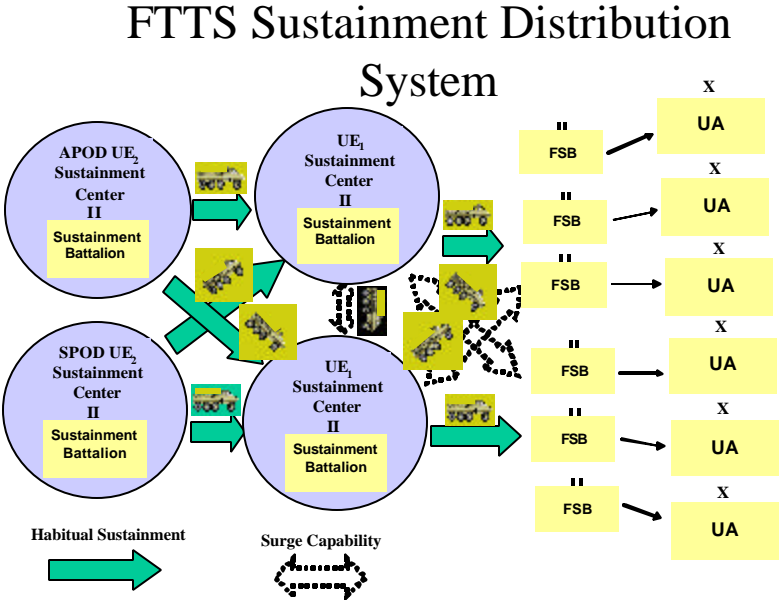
FTTS Sustainment Distribution System

APOD UE$_2$ Sustainment Center
II
Sustainment Battalion

SPOD UE$_2$ Sustainment Center
II
Sustainment Battalion

UE$_1$ Sustainment Center
II
Sustainment Battalion

UE$_1$ Sustainment Center
II
Sustainment Battalion

II
FSB

X
UA

II
FSB

X
UA

II
FSB

X
UA

II
FSB

X
UA

II
FSB

X
UA

II
FSB

X
UA

Habitual Sustainment

Surge Capability